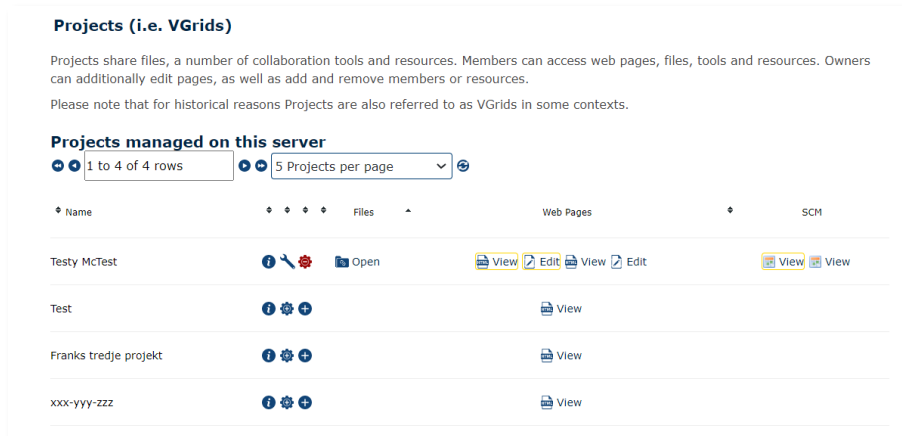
Projects (i.e. VGrids)

Projects share files, a number of collaboration tools and resources. Members can access web pages, files, tools and resources. Owners can additionally edit pages, as well as add and remove members or resources.

Please note that for historical reasons Projects are also referred to as VGrids in some contexts.

Projects managed on this server

1 to 4 of 4 rows

5 Projects per page

| Name | | Files | Web Pages | SCM |
|---|---|---|---|---|
| Testy McTest | | Open | View Edit View Edit | View View |
| Test | | | View | |
| Franks tredje projekt | | | View | |
| xxx-yyy-zzz | | | View | |